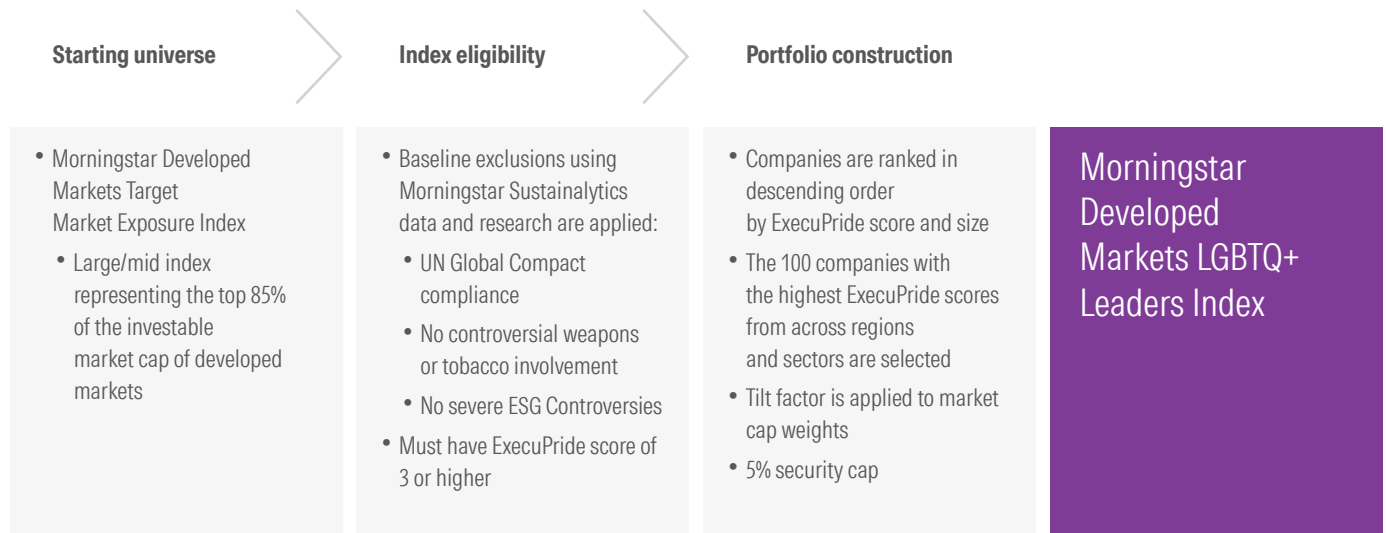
Starting universe

Index eligibility

Portfolio construction

• Morningstar Developed Markets Target Market Exposure Index
• Large/mid index representing the top 85% of the investable market cap of developed markets

• Baseline exclusions using Morningstar Sustainalytics data and research are applied:
• UN Global Compact compliance
• No controversial weapons or tobacco involvement
• No severe ESG Controversies
• Must have ExecuPride score of 3 or higher

• Companies are ranked in descending order by ExecuPride score and size
• The 100 companies with the highest ExecuPride scores from across regions and sectors are selected
• Tilt factor is applied to market cap weights
• 5% security cap

Morningstar Developed Markets LGBTQ+ Leaders Index